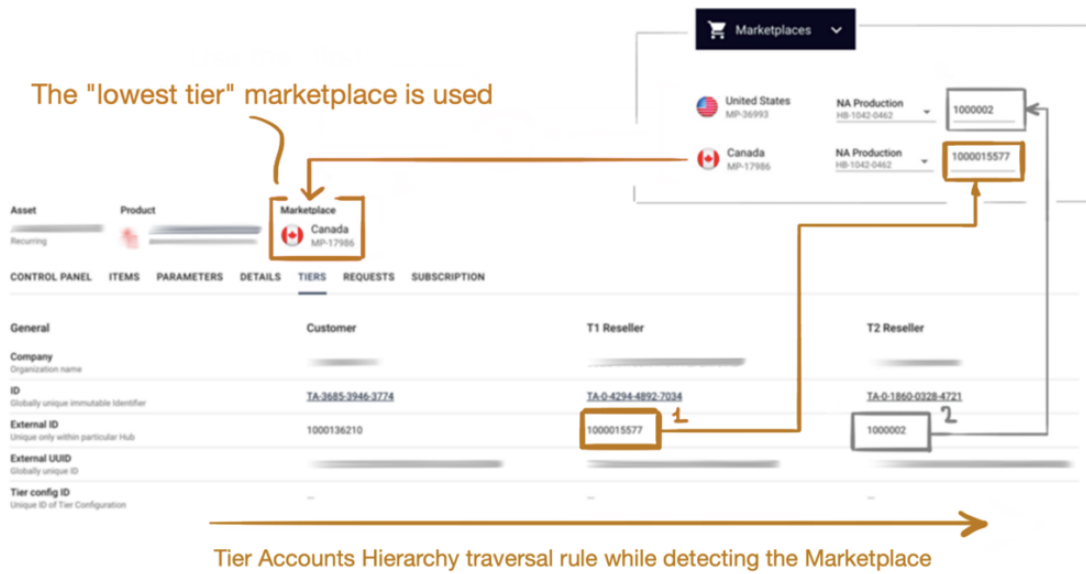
Marketplaces

United States
MP-36993

NA Production
HB-1042-0462

1000002

Canada
MP-17986

NA Production
HB-1042-0462

1000015577

The "lowest tier" marketplace is used

Asset
Recurring

Product

Marketplace
Canada
MP-17986

CONTROL PANEL ITEMS PARAMETERS DETAILS TIERS REQUESTS SUBSCRIPTION

| General | Customer | T1 Reseller | T2 Reseller |
|---|---|---|---|
| Company<br>Organization name | | | |
| ID<br>Globally unique immutable Identifier | TA-3685-3946-3774 | TA-0-4294-4892-7034 | TA-0-1860-0328-4721 |
| External ID<br>Unique only within particular Hub | 1000136210 | 1000015577 1 | 1000002 2 |
| External UUID<br>Globally unique ID | | | |
| Tier config ID<br>Unique ID of Tier Configuration | — | — | — |

Tier Accounts Hierarchy traversal rule while detecting the Marketplace